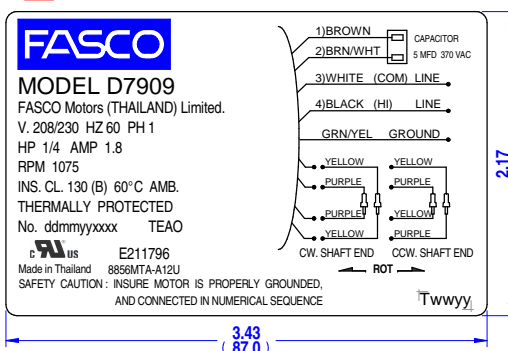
FASCO

MODEL D7909

FASCO Motors (THAILAND) Limited.

V. 208/230 HZ 60 PH 1

HP 1/4 AMP 1.8

RPM 1075

INS. CL. 130 (B) 60°C AMB.

THERMALLY PROTECTED

No. ddmmyyxxxx TEAO

c UR us E211796

Made in Thailand 8856MTA-A12U

SAFETY CAUTION : INSURE MOTOR IS PROPERLY GROUNDED, AND CONNECTED IN NUMERICAL SEQUENCE

1)BROWN

2)BRN/WHT

CAPACITOR 5 MFD 370 VAC

3)WHITE (COM) LINE

4)BLACK (HI) LINE

GRN/YEL GROUND

YELLOW

PURPLE

PURPLE

YELLOW

YELLOW

PURPLE

YELLOW

PURPLE

CW. SHAFT END

CCW. SHAFT END

ROT

Twwyy

2.17

3.43
( 87.0 )